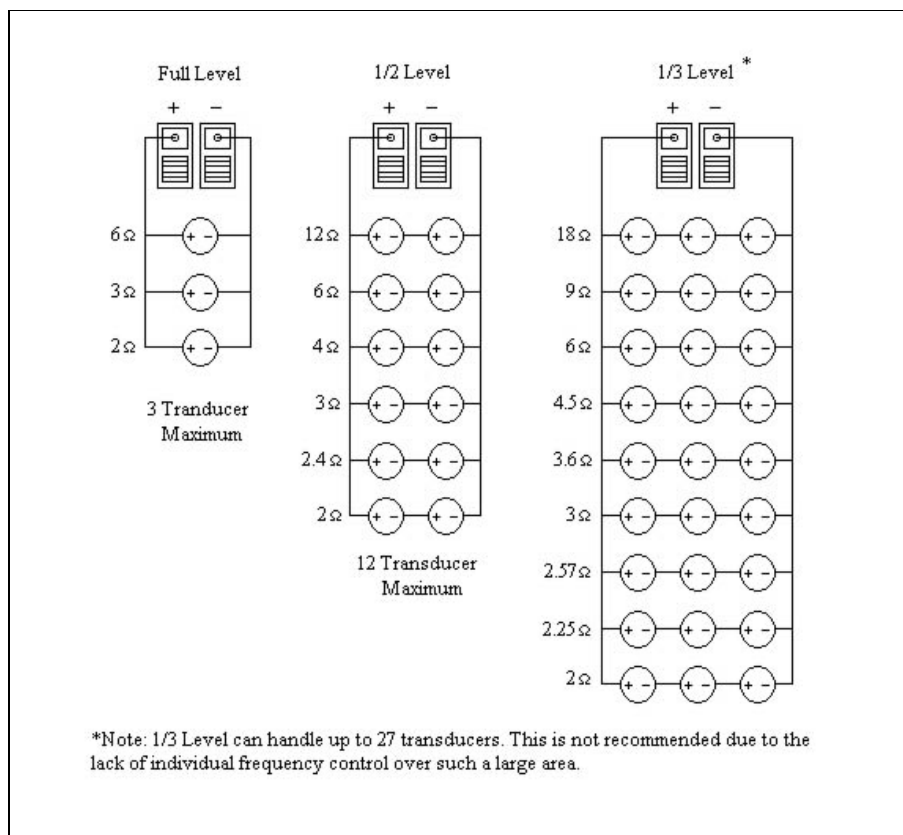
Full Level
+ −

6Ω + -
3Ω + -
2Ω + -

3 Tranducer Maximum

1/2 Level
+ −

12Ω + - + -
6Ω + - + -
4Ω + - + -
3Ω + - + -
2.4Ω + - + -
2Ω + - + -

12 Transducer Maximum

1/3 Level *
+ −

18Ω + - + - + -
9Ω + - + - + -
6Ω + - + - + -
4.5Ω + - + - + -
3.6Ω + - + - + -
3Ω + - + - + -
2.57Ω + - + - + -
2.25Ω + - + - + -
2Ω + - + - + -

*Note: 1/3 Level can handle up to 27 transducers. This is not recommended due to the lack of individual frequency control over such a large area.